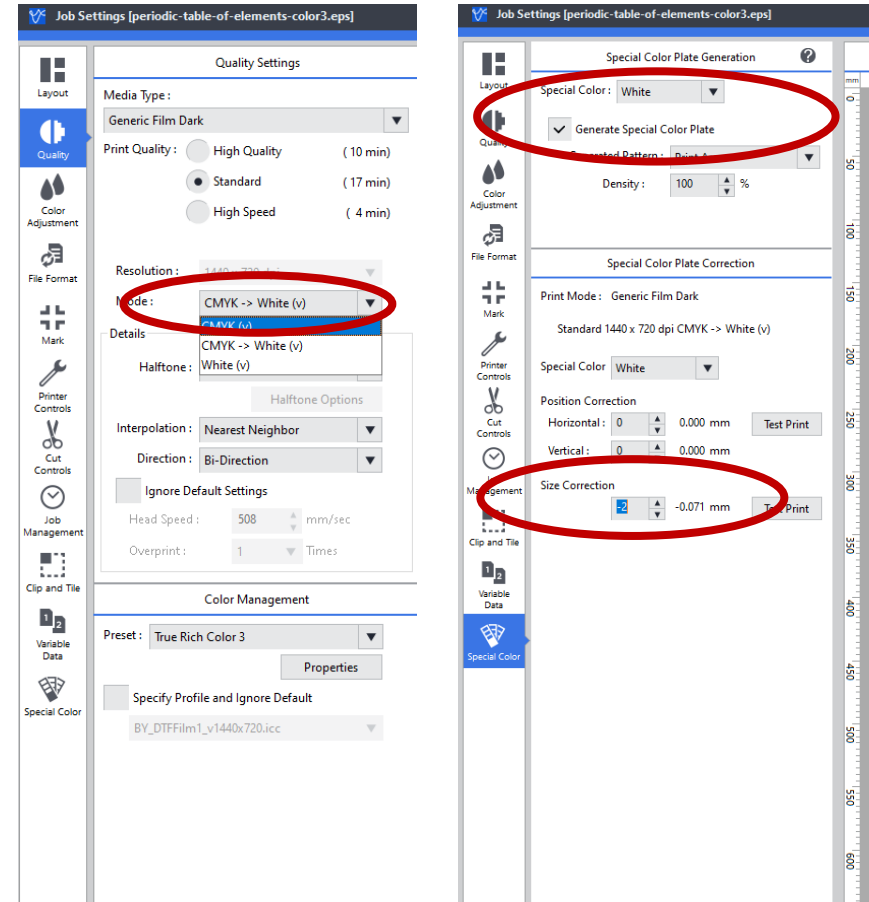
Job Settings [periodic-table-of-elements-color3.eps]

Layout
Quality
Color Adjustment
File Format
Mark
Printer Controls
Cut Controls
Job Management
Clip and Tile
Variable Data
Special Color

Quality Settings

Media Type :
Generic Film Dark

Print Quality : High Quality (10 min)
Standard (17 min)
High Speed (4 min)

Resolution : 1440 x 720 dpi

Mode : CMYK -> White (v)
CMYK (v)
CMYK -> White (v)
White (v)

Details
Halftone :
Halftone Options

Interpolation : Nearest Neighbor
Direction : Bi-Direction
Ignore Default Settings
Head Speed : 508 mm/sec
Overprint : 1 Times

Color Management
Preset : True Rich Color 3
Properties
Specify Profile and Ignore Default
BY_DTFFilm1_v1440x720.icc

Job Settings [periodic-table-of-elements-color3.eps]

Layout
Quality
Color Adjustment
File Format
Mark
Printer Controls
Cut Controls
Management
Clip and Tile
Variable Data
Special Color

Special Color Plate Generation
Special Color : White
Generate Special Color Plate
Generated Pattern : Print A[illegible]
Density : 100 %

Special Color Plate Correction
Print Mode : Generic Film Dark
Standard 1440 x 720 dpi CMYK -> White (v)

Special Color White

Position Correction
Horizontal : 0 0.000 mm Test Print
Vertical : 0 0.000 mm

Size Correction
-2 -0.071 mm Test Print

mm 0 50 100 150 200 250 300 350 400 450 500 550 600